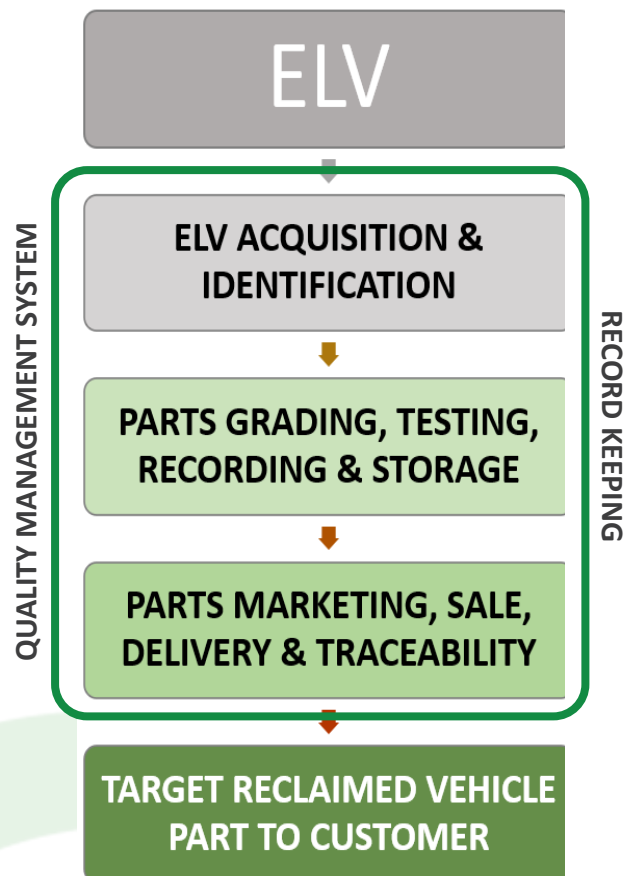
ELV

QUALITY MANAGEMENT SYSTEM

ELV ACQUISITION & IDENTIFICATION

PARTS GRADING, TESTING, RECORDING & STORAGE

PARTS MARKETING, SALE, DELIVERY & TRACEABILITY

RECORD KEEPING

TARGET RECLAIMED VEHICLE PART TO CUSTOMER